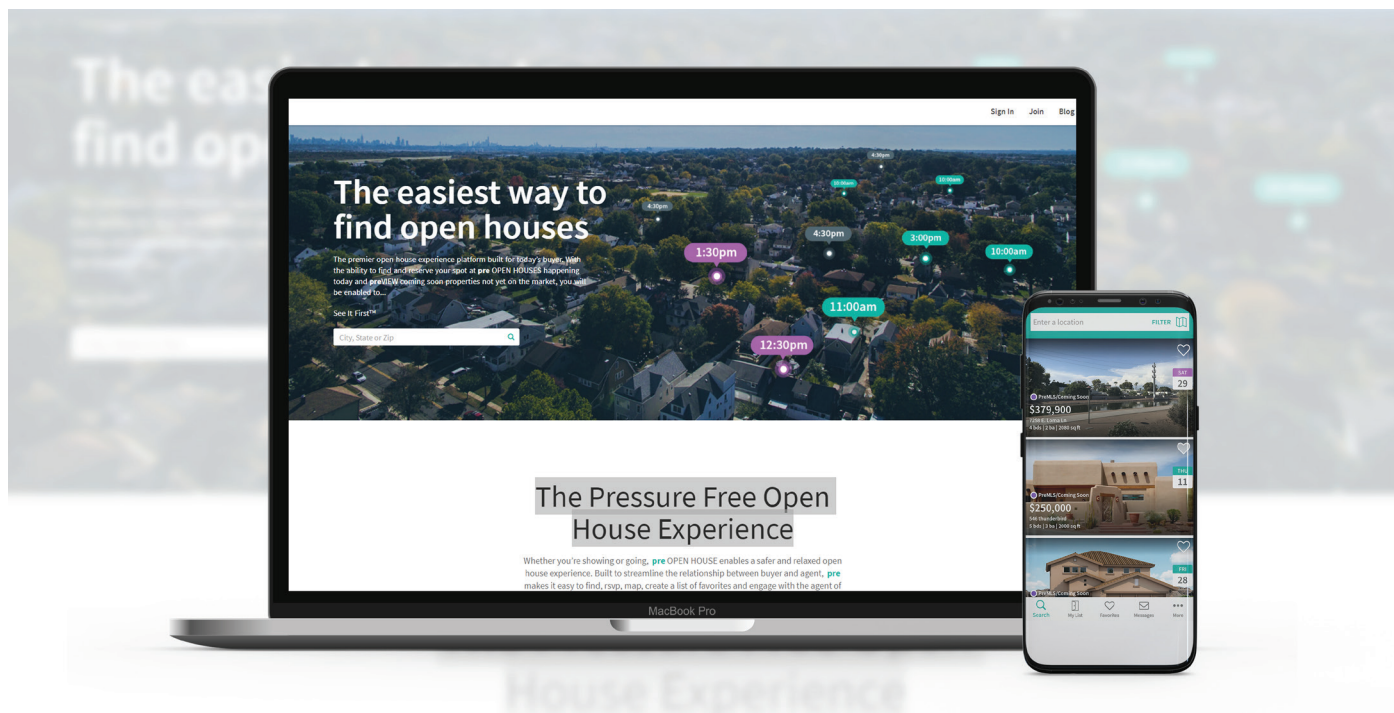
Sign In Join Blog

The easiest way to find open houses

The premier open house experience platform built for today's buyer. With the ability to find and reserve your spot at pre OPEN HOUSES happening today and preVIEW coming soon properties not yet on the market, you will be enabled to...

See It First™

City, State or Zip

4:30pm
10:00am
12:00pm
4:30pm
4:30pm
3:00pm
10:00am
1:30pm
11:00am
12:30pm

The Pressure Free Open House Experience

Whether you're showing or going, pre OPEN HOUSE enables a safer and relaxed open house experience. Built to streamline the relationship between buyer and agent, pre makes it easy to find, rsvp, map, create a list of favorites and engage with the agent of

MacBook Pro

Enter a location
FILTER

SAT
29
PreMLS/Coming Soon
$379,900
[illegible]
4 bds | 2 ba | 2000 sqft

THU
11
PreMLS/Coming Soon
$250,000
546 Thunderbird
3 bds | 3 ba | 2000 sqft

FRI
28
PreMLS/Coming Soon

Search
My List
Favorites
Messages
More